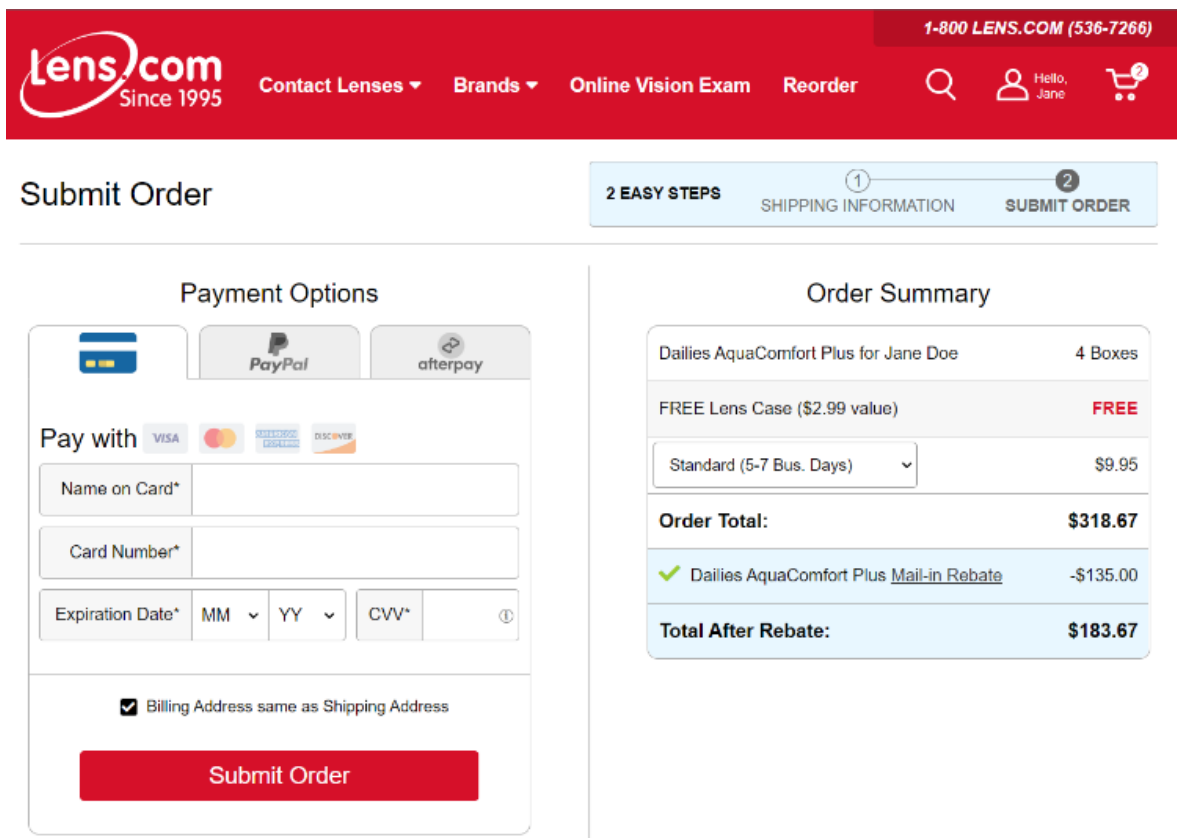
1-800 LENS.COM (536-7266)

Lens.com Since 1995

Contact Lenses Brands Online Vision Exam Reorder Hello, Jane 2

Submit Order

2 EASY STEPS 1 SHIPPING INFORMATION 2 SUBMIT ORDER

Payment Options

PayPal afterpay

Pay with VISA AMERICAN EXPRESS DISCOVER

Name on Card*

Card Number*

Expiration Date* MM YY CVV*

Billing Address same as Shipping Address

Submit Order

Order Summary

| | |
|---|---|
| Dailies AquaComfort Plus for Jane Doe | 4 Boxes |
| FREE Lens Case ($2.99 value) | FREE |
| Standard (5-7 Bus. Days) | $9.95 |
| Order Total: | $318.67 |
| Dailies AquaComfort Plus Mail-in Rebate | -$135.00 |
| Total After Rebate: | $183.67 |